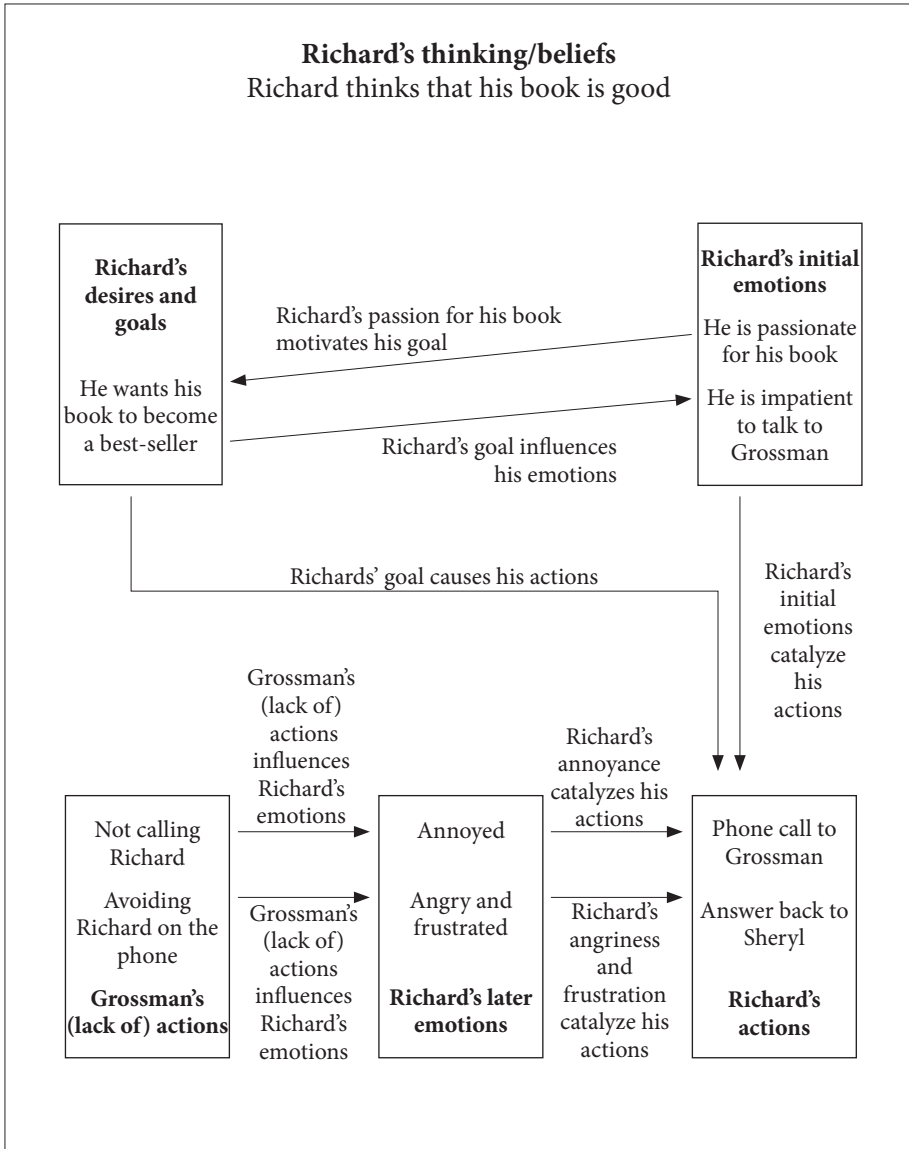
**Richard's thinking/beliefs**
Richard thinks that his book is good

**Richard's desires and goals**

He wants his book to become a best-seller

Richard's passion for his book motivates his goal

Richard's goal influences his emotions

**Richard's initial emotions**

He is passionate for his book

He is impatient to talk to Grossman

Richards' goal causes his actions

Richard's initial emotions catalyze his actions

Grossman's (lack of) actions influences Richard's emotions

Richard's annoyance catalyzes his actions

Not calling Richard

Avoiding Richard on the phone

**Grossman's (lack of) actions**

Grossman's (lack of) actions influences Richard's emotions

Annoyed

Angry and frustrated

**Richard's later emotions**

Richard's angriness and frustration catalyze his actions

Phone call to Grossman

Answer back to Sheryl

**Richard's actions**